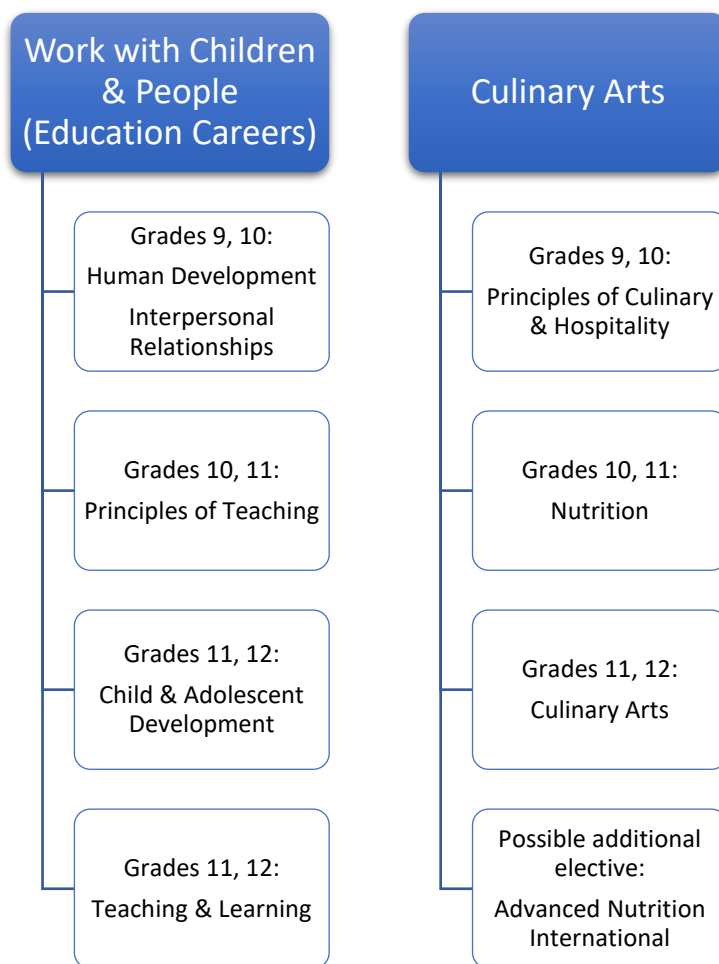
Work with Children & People (Education Careers)

Grades 9, 10:
Human Development
Interpersonal Relationships

Grades 10, 11:
Principles of Teaching

Grades 11, 12:
Child & Adolescent Development

Grades 11, 12:
Teaching & Learning

Culinary Arts

Grades 9, 10:
Principles of Culinary & Hospitality

Grades 10, 11:
Nutrition

Grades 11, 12:
Culinary Arts

Possible additional elective:
Advanced Nutrition International